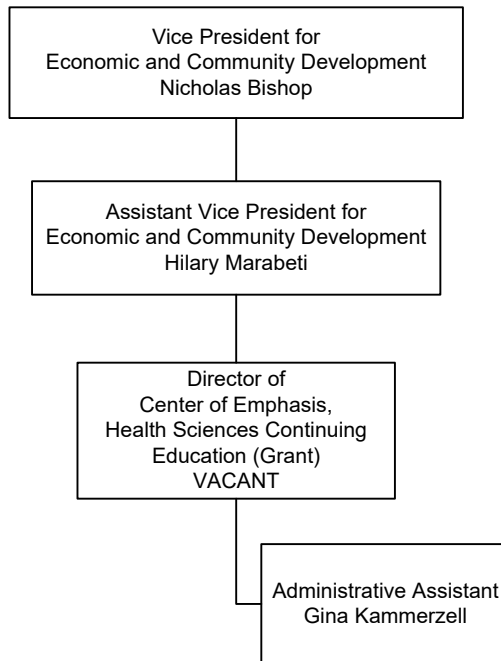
Vice President for
Economic and Community Development
Nicholas Bishop

Assistant Vice President for
Economic and Community Development
Hilary Marabeti

Director of
Center of Emphasis,
Health Sciences Continuing
Education (Grant)
VACANT

Administrative Assistant
Gina Kammerzell